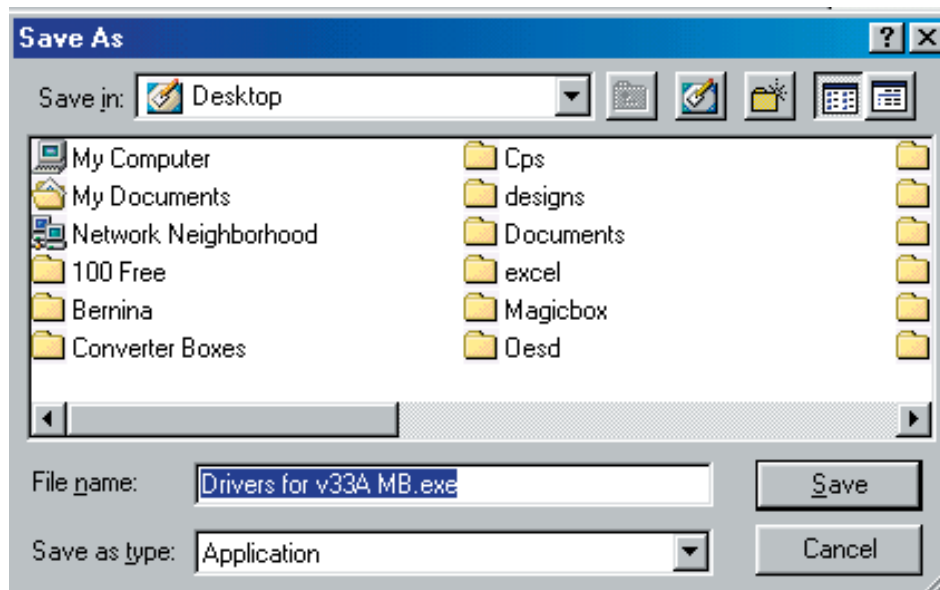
Save As

?

Save in: Desktop

My Computer
My Documents
Network Neighborhood
100 Free
Bernina
Converter Boxes

Cps
designs
Documents
excel
Magicbox
Oesd

File name: Drivers for v33A MB.exe

Save

Save as type: Application

Cancel